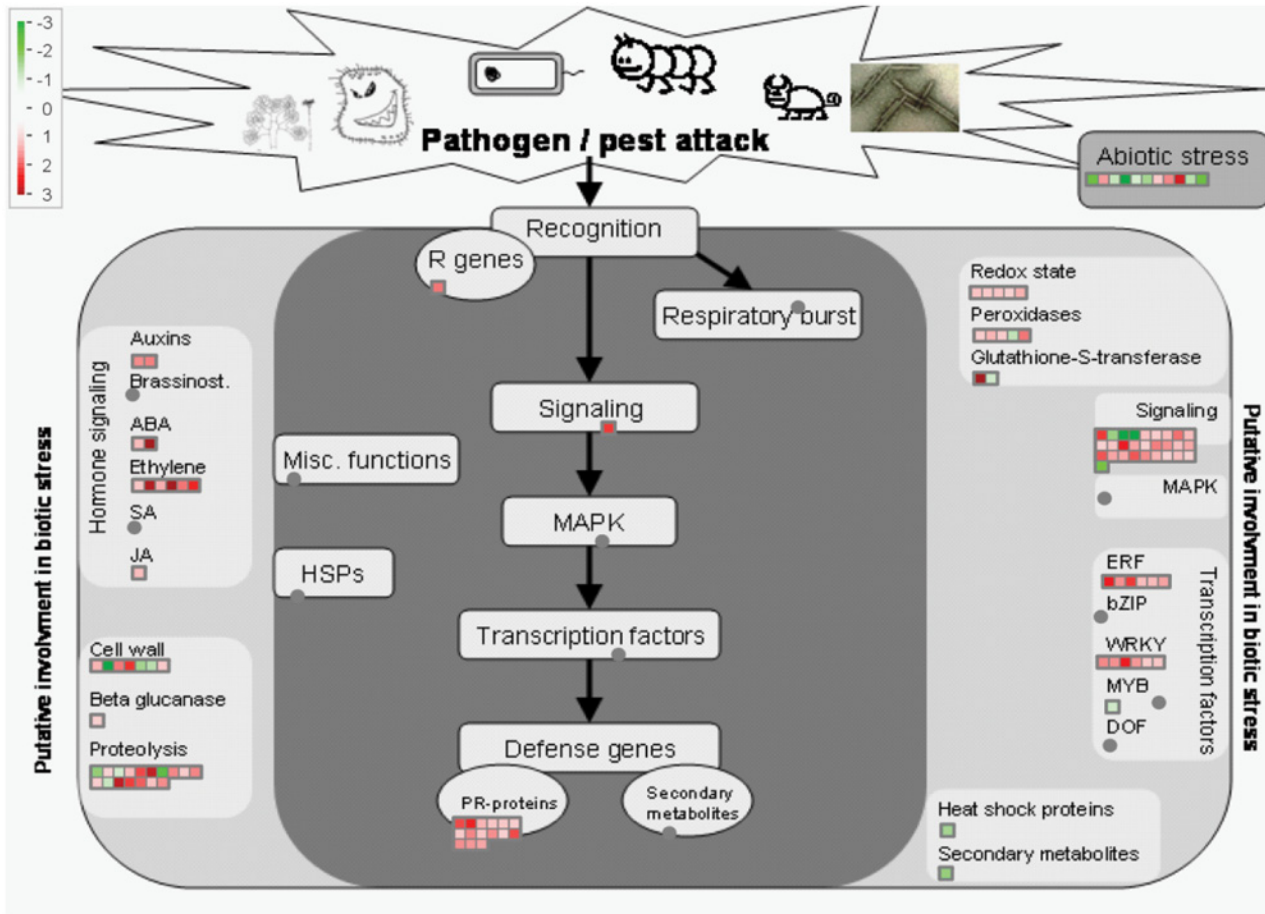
-3
-2
-1
0
1
2
3

Pathogen / pest attack

Abiotic stress

Recognition

R genes

Respiratory burst

Signaling

MAPK

Transcription factors

Defense genes

PR-proteins

Secondary metabolites

Misc. functions

HSPs

Putative involvment in biotic stress

Homone signaling

Auxins
Brassinost.
ABA
Ethylene
SA
JA

Cell wall
Beta glucanase
Proteolysis

Redox state
Peroxidases
Glutathione-S-transferase

Signaling
MAPK

Transcription factors
ERF
bZIP
WRKY
MYB
DOF

Heat shock proteins
Secondary metabolites

Putative involvment in biotic stress